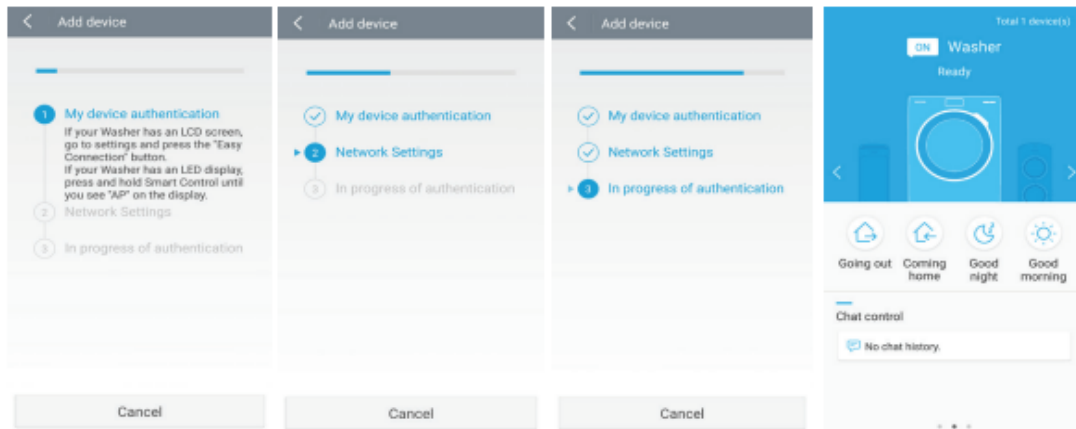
Add device

1 My device authentication
If your Washer has an LCD screen, go to settings and press the "Easy Connection" button.
If your Washer has an LED display, press and hold Smart Control until you see "AP" on the display.

2 Network Settings

3 In progress of authentication

Cancel

Add device

My device authentication

2 Network Settings

3 In progress of authentication

Cancel

Add device

My device authentication

Network Settings

3 In progress of authentication

Cancel

Total 1 device(s)

ON Washer
Ready

Going out
Coming home
Good night
Good morning

Chat control

No chat history.